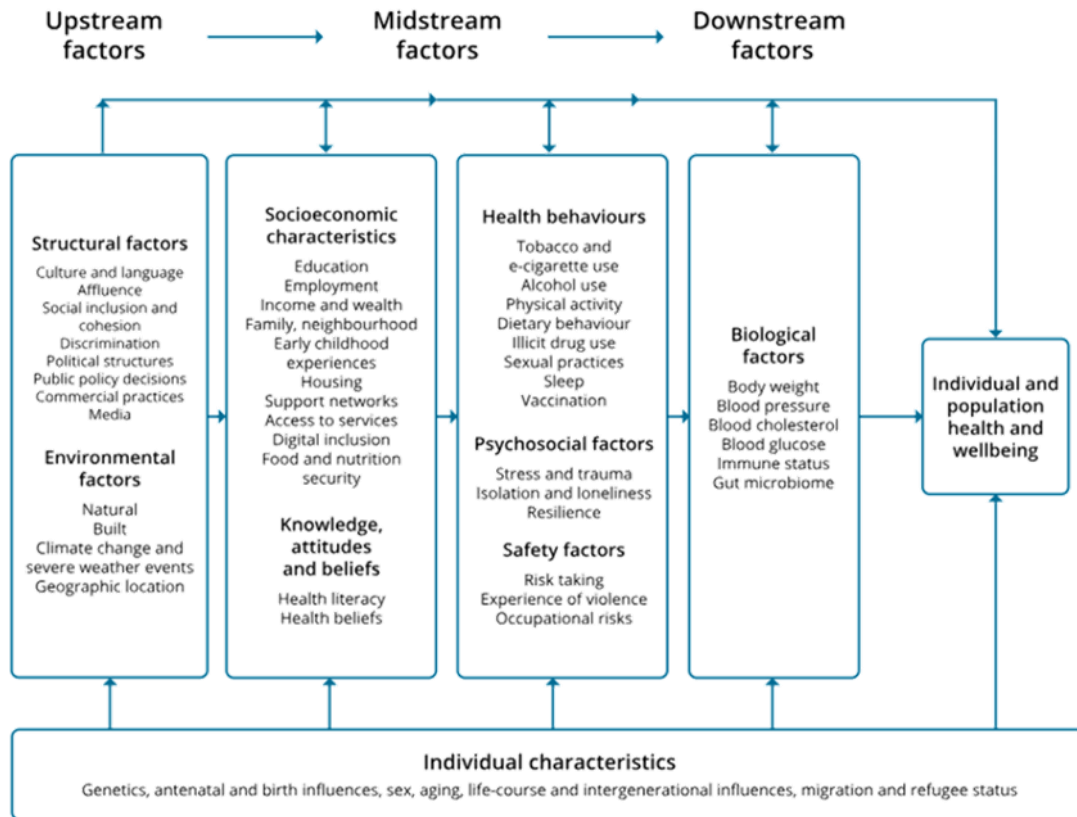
Upstream factors

Midstream factors

Downstream factors

Structural factors
Culture and language
Affluence
Social inclusion and cohesion
Discrimination
Political structures
Public policy decisions
Commercial practices
Media

Environmental factors
Natural
Built
Climate change and severe weather events
Geographic location

Socioeconomic characteristics
Education
Employment
Income and wealth
Family, neighbourhood
Early childhood experiences
Housing
Support networks
Access to services
Digital inclusion
Food and nutrition security

Knowledge, attitudes and beliefs
Health literacy
Health beliefs

Health behaviours
Tobacco and e-cigarette use
Alcohol use
Physical activity
Dietary behaviour
Illicit drug use
Sexual practices
Sleep
Vaccination

Psychosocial factors
Stress and trauma
Isolation and loneliness
Resilience

Safety factors
Risk taking
Experience of violence
Occupational risks

Biological factors
Body weight
Blood pressure
Blood cholesterol
Blood glucose
Immune status
Gut microbiome

Individual and population health and wellbeing

Individual characteristics
Genetics, antenatal and birth influences, sex, aging, life-course and intergenerational influences, migration and refugee status